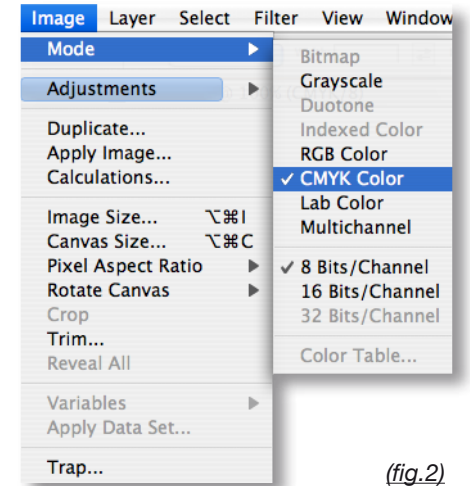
Image Layer Select Filter View Window

Mode
Adjustments
Duplicate...
Apply Image...
Calculations...
Image Size... ⌥⌘I
Canvas Size... ⌥⌘C
Pixel Aspect Ratio
Rotate Canvas
Crop
Trim...
Reveal All
Variables
Apply Data Set...
Trap...

Bitmap
Grayscale
Duotone
Indexed Color
RGB Color
✓ CMYK Color
Lab Color
Multichannel
✓ 8 Bits/Channel
16 Bits/Channel
32 Bits/Channel
Color Table...

(fig.2)